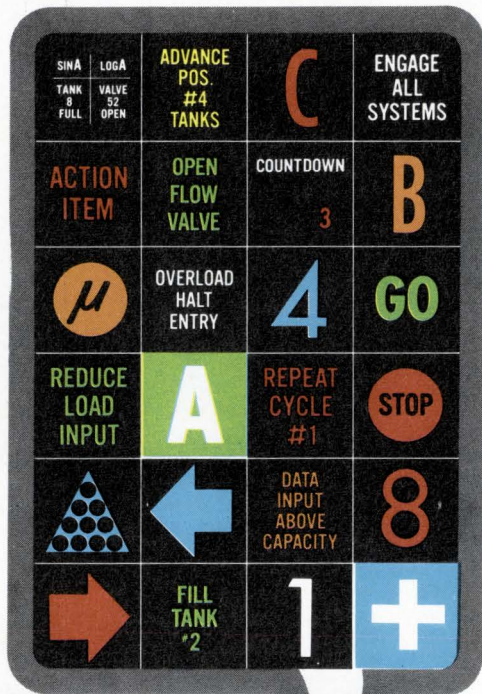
| | | | |
|---|---|---|---|
| SINA LOGA TANK 8 FULL VALVE 52 OPEN | ADVANCE POS. #4 TANKS | C | ENGAGE ALL SYSTEMS |
| ACTION ITEM | OPEN FLOW VALVE | COUNTDOWN 3 | B |
| $\mu$ | OVERLOAD HALT ENTRY | 4 | GO |
| REDUCE LOAD INPUT | A | REPEAT CYCLE #1 | STOP |
| | | DATA INPUT ABOVE CAPACITY | 8 |
| | FILL TANK #2 | 1 | + |